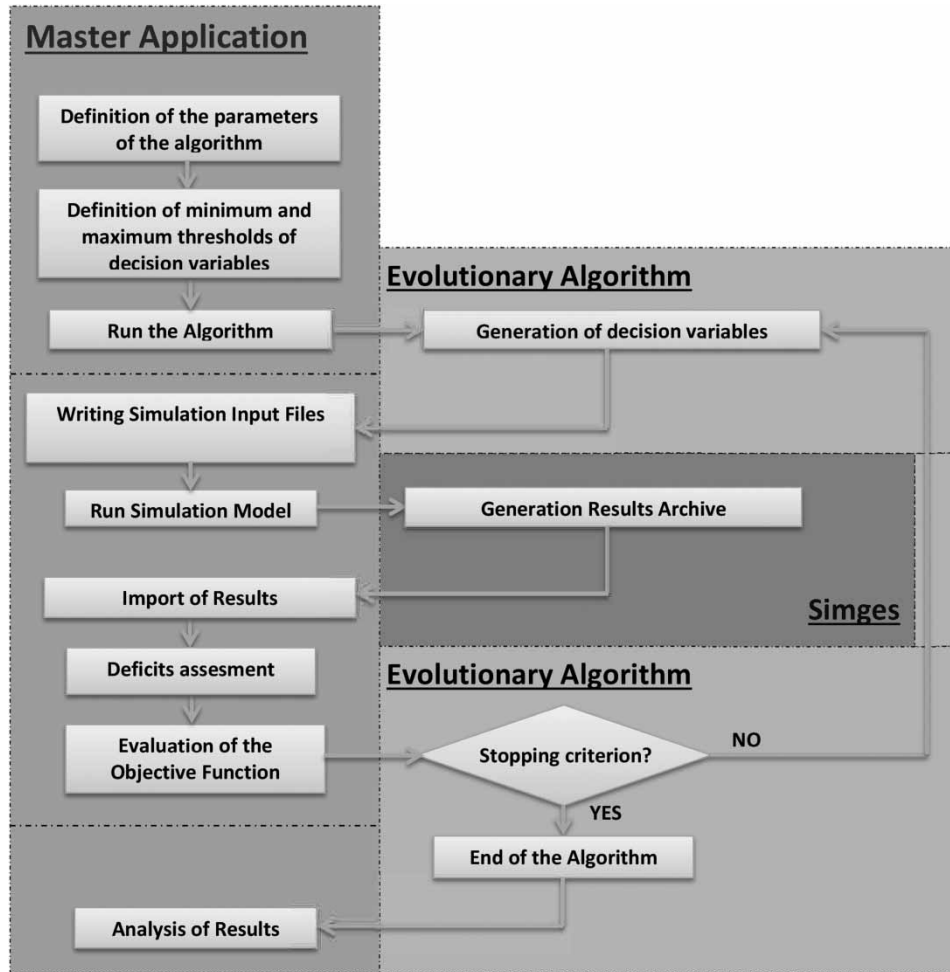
Master Application

Definition of the parameters of the algorithm

Definition of minimum and maximum thresholds of decision variables

Evolutionary Algorithm

Run the Algorithm

Generation of decision variables

Writing Simulation Input Files

Run Simulation Model

Generation Results Archive

Import of Results

Simges

Deficits assesment

Evolutionary Algorithm

Evaluation of the Objective Function

Stopping criterion?

NO

YES

End of the Algorithm

Analysis of Results